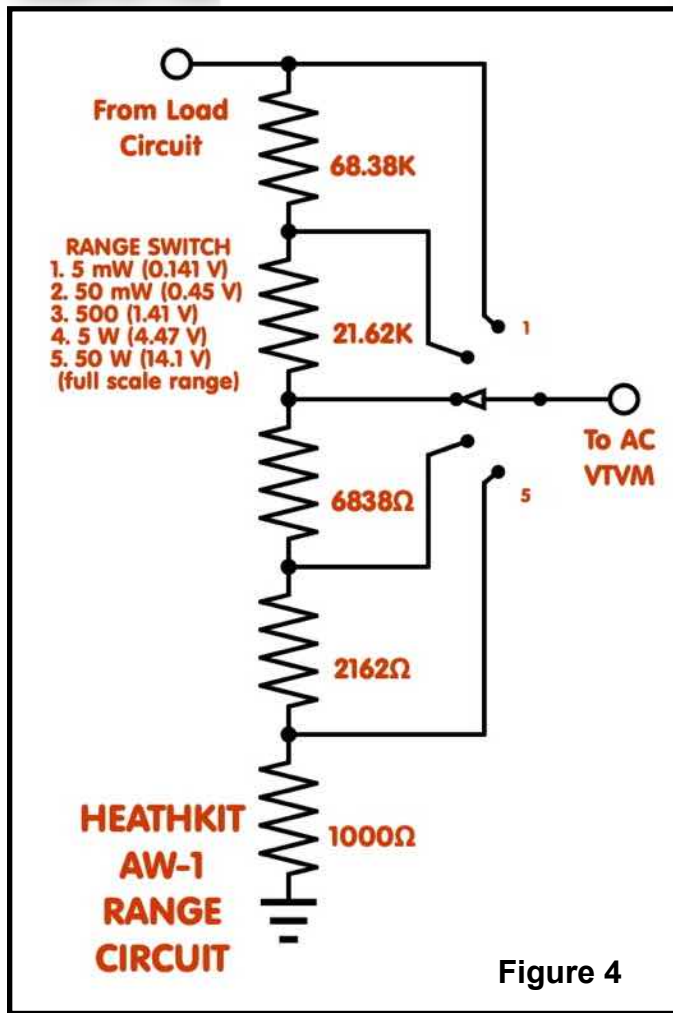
From Load Circuit

68.38K

RANGE SWITCH
1. 5 mW (0.141 V)
2. 50 mW (0.45 V)
3. 500 (1.41 V)
4. 5 W (4.47 V)
5. 50 W (14.1 V)
(full scale range)

1

21.62K

To AC VTVM

5

6838Ω

2162Ω

HEATHKIT AW-1 RANGE CIRCUIT

1000Ω

Figure 4